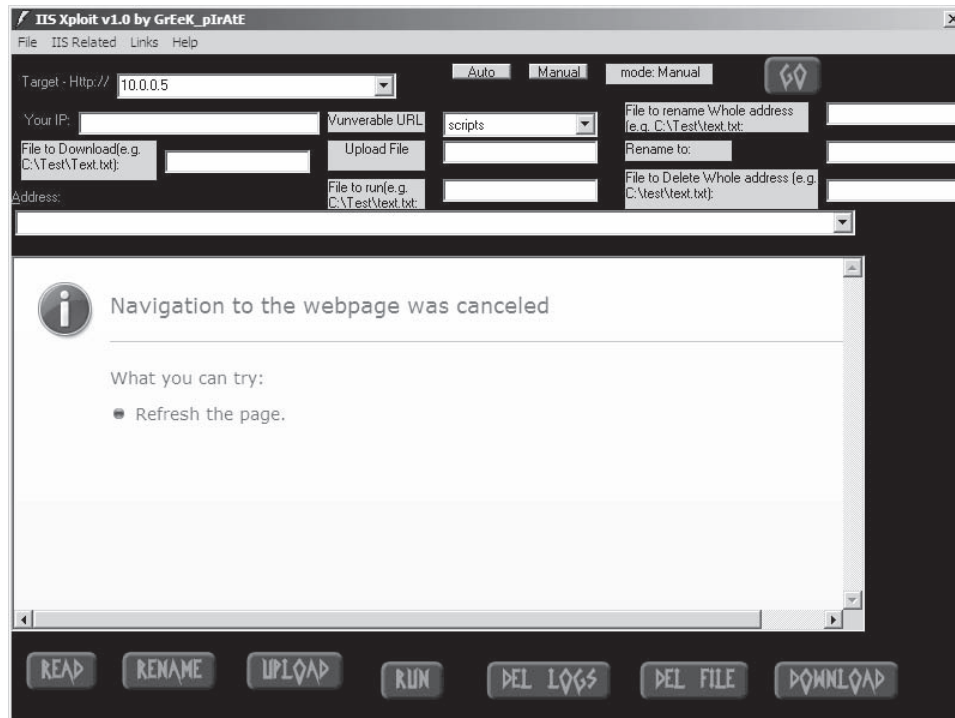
IIS Xploit v1.0 by GrEeK_pIrAtE

File IIS Related Links Help

Target - Http:// 10.0.0.5

Auto Manual mode: Manual GO

Your IP:

Vunverable URL scripts

File to rename Whole address (e.g. C:\Test\text.txt:

File to Download(e.g. C:\Test\Text.txt):

Upload File

Rename to:

File to run(e.g. C:\Test\text.txt:

File to Delete Whole address (e.g. C:\test\text.txt):

Address:

Navigation to the webpage was canceled

What you can try:

Refresh the page.

READ RENAME UPLOAD RUN DEL LOGS DEL FILE DOWNLOAD